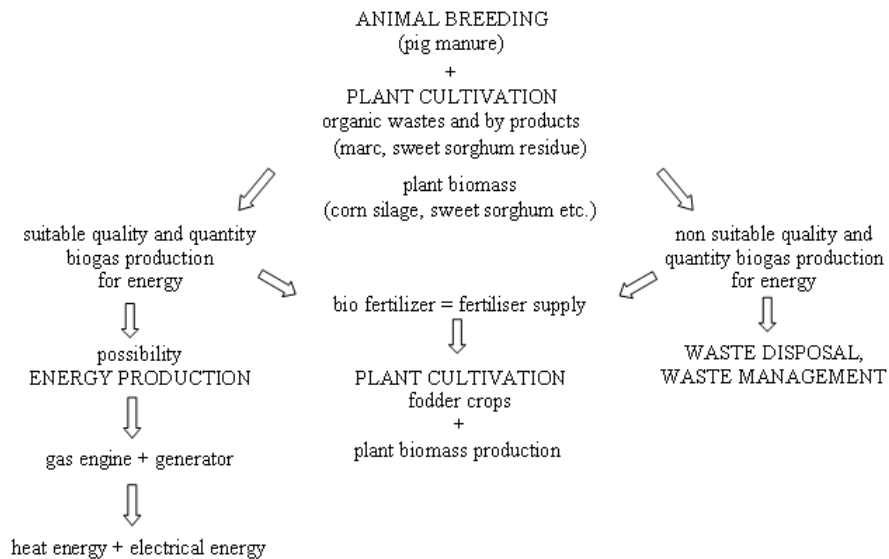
ANIMAL BREEDING
(pig manure)
+
PLANT CULTIVATION
organic wastes and by products
(marc, sweet sorghum residue)

plant biomass
(corn silage, sweet sorghum etc.)

suitable quality and quantity
biogas production
for energy

possibility
ENERGY PRODUCTION

gas engine + generator

heat energy + electrical energy

bio fertilizer = fertiliser supply

PLANT CULTIVATION
fodder crops
+
plant biomass production

non suitable quality and
quantity biogas production
for energy

WASTE DISPOSAL,
WASTE MANAGEMENT